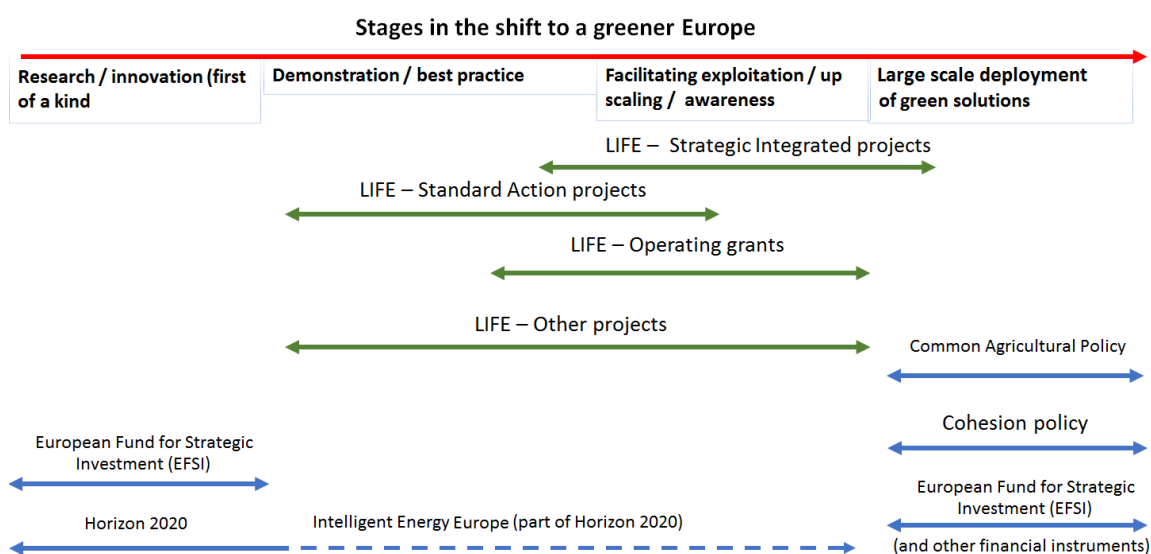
Stages in the shift to a greener Europe

Research / innovation (first of a kind

Demonstration / best practice

Facilitating exploitation / up scaling / awareness

Large scale deployment of green solutions

LIFE – Strategic Integrated projects

LIFE – Standard Action projects

LIFE – Operating grants

LIFE – Other projects

Common Agricultural Policy

Cohesion policy

European Fund for Strategic Investment (EFSI)

European Fund for Strategic Investment (EFSI)

Horizon 2020

Intelligent Energy Europe (part of Horizon 2020)

(and other financial instruments)